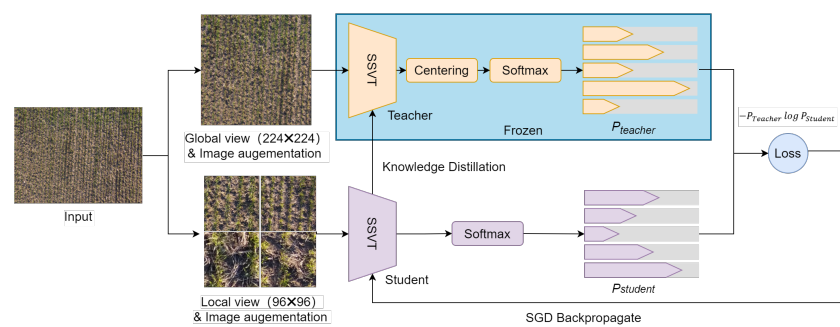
SSVT

Centering

Softmax

Teacher

Frozen

$P_{teacher}$

Global view（224✕224）& Image augementation

Input

$-P_{Teacher}\ log\ P_{Student}$

Loss

Knowledge Distillation

SSVT

Softmax

Student

$P_{student}$

Local view（96✕96）& Image augementation

SGD Backpropagate